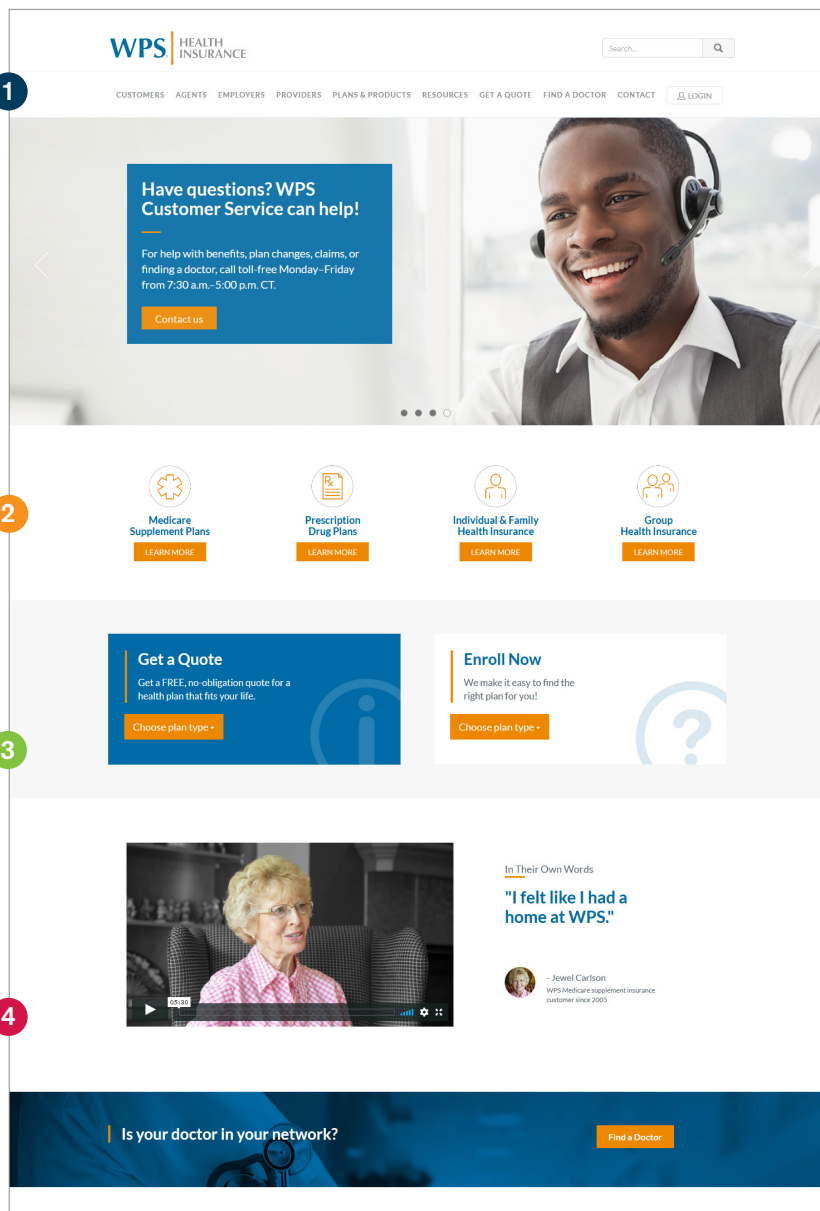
WPS HEALTH INSURANCE

Search...

1

CUSTOMERS AGENTS EMPLOYERS PROVIDERS PLANS & PRODUCTS RESOURCES GET A QUOTE FIND A DOCTOR CONTACT LOGIN

Have questions? WPS Customer Service can help!

For help with benefits, plan changes, claims, or finding a doctor, call toll-free Monday–Friday from 7:30 a.m.–5:00 p.m. CT.

Contact us

2

Medicare Supplement Plans
LEARN MORE

Prescription Drug Plans
LEARN MORE

Individual & Family Health Insurance
LEARN MORE

Group Health Insurance
LEARN MORE

Get a Quote
Get a FREE, no-obligation quote for a health plan that fits your life.
Choose plan type

Enroll Now
We make it easy to find the right plan for you!
Choose plan type

3

05:30

In Their Own Words

"I felt like I had a home at WPS."

- Jewel Carlson
WPS Medicare supplement insurance customer since 2005

4

Is your doctor in your network?

Find a Doctor